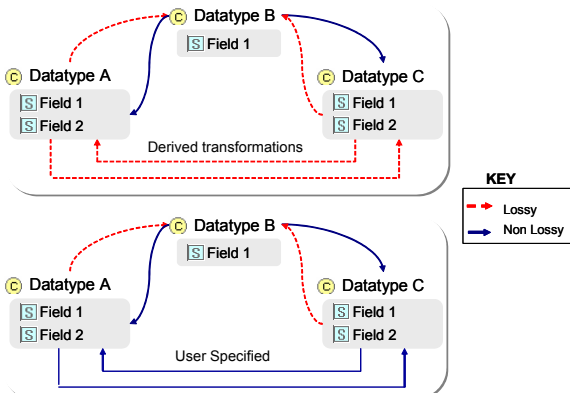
C Datatype B
S Field 1
C Datatype A
S Field 1
S Field 2
C Datatype C
S Field 1
S Field 2
Derived transformations

KEY
Lossy
Non Lossy

C Datatype B
S Field 1
C Datatype A
S Field 1
S Field 2
C Datatype C
S Field 1
S Field 2
User Specified